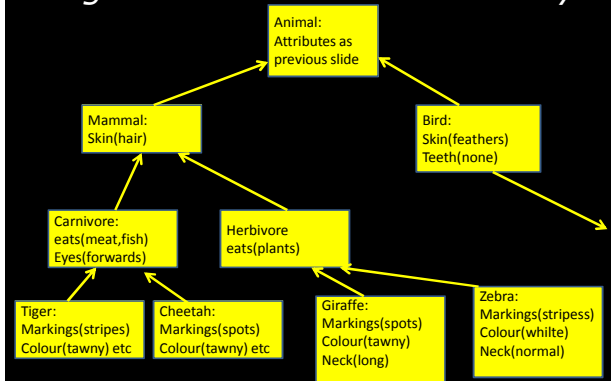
Animal:
Attributes as previous slide

Mammal:
Skin(hair)

Bird:
Skin(feathers)
Teeth(none)

Carnivore:
eats(meat,fish)
Eyes(forwards)

Herbivore
eats(plants)

Tiger:
Markings(stripes)
Colour(tawny) etc

Cheetah:
Markings(spots)
Colour(tawny) etc

Giraffe:
Markings(spots)
Colour(tawny)
Neck(long)

Zebra:
Markings(stripess)
Colour(whilte)
Neck(normal)